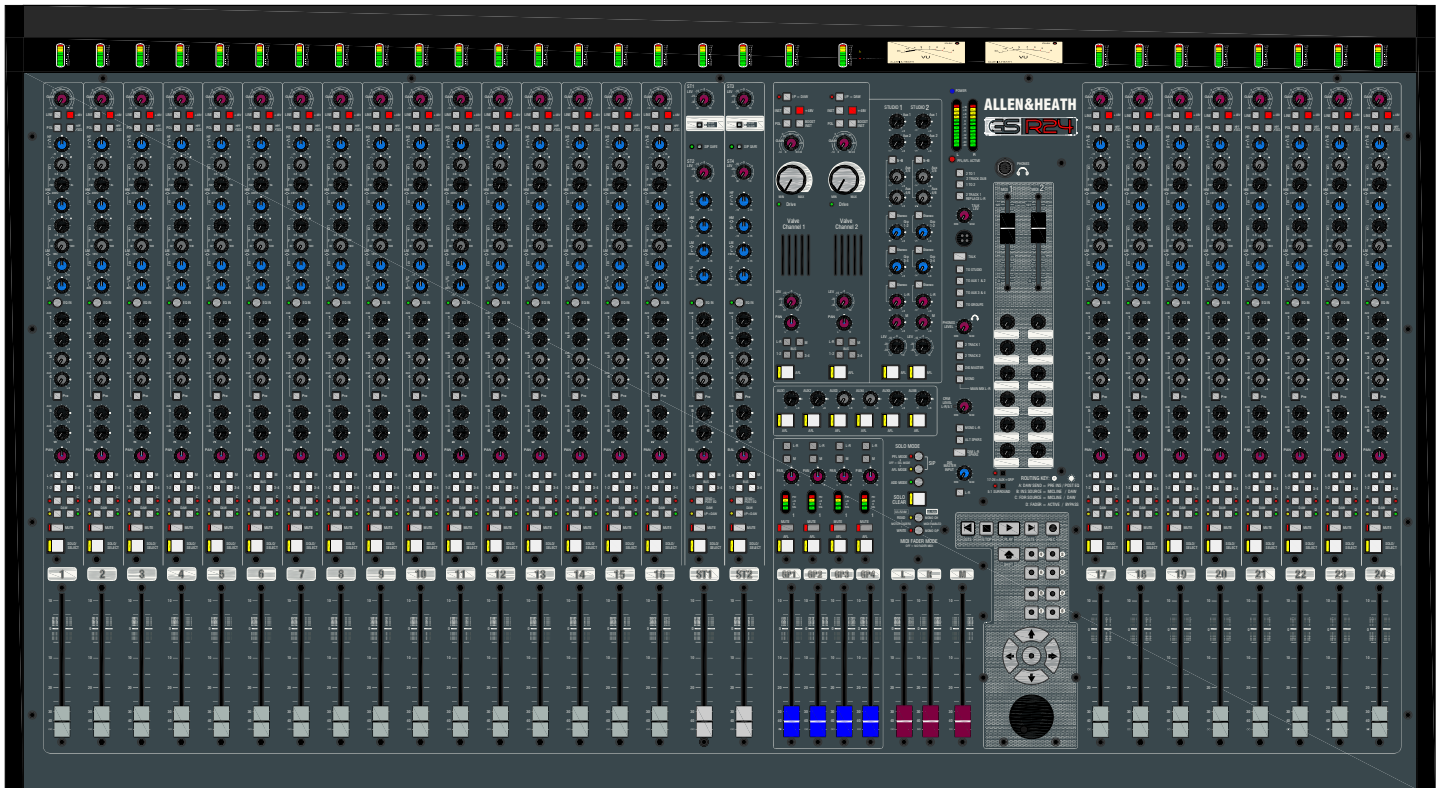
ALLEN&HEATH
GS R24

1
2
3
4
5
6
7
8
9
10
11
12
13
14
15
16
ST1
ST2
GP1
GP2
GP3
GP4
L
R
M
17
18
19
20
21
22
23
24

VU
VU

Valve Channel 1
Valve Channel 2

STUDIO 1
STUDIO 2

SOLO MODE
SOLO CLEAR
ROUTING KEY
MIDI FADER MODE